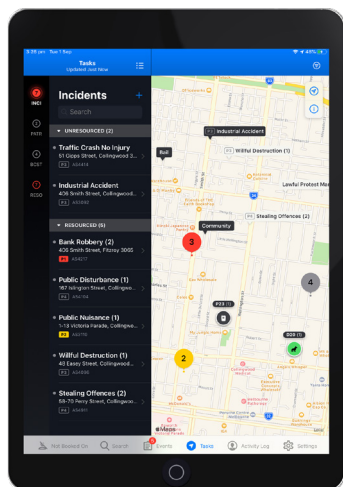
3:26 pm Tue 1 Sep
Tasks
Updated Just Now
43%

INCI
PATR
BCST
RODO

Incidents
+
Search

UNRESOURCED (2)

Traffic Crash No Injury
61 Gipps Street, Collingwood 3...
P3 AS4414

Industrial Accident
406 Smith Street, Collingwood...
P2 AS4562

RESOURCED (5)

Bank Robbery (2)
406 Smith Street, Fitzroy 3065
P1 AS4217

Public Disturbance (1)
187 Islington Street, Collingwo...
P4 AS4134

Public Nuisance (1)
1-13 Victoria Parade, Collingwo...
P2 AS4216

Willful Destruction (1)
40 Easey Street, Collingwood...
P3 AS4586

Stealing Offences (2)
58-75 Perry Street, Collingwoo...
P4 AS4341

Industrial Accident
P3 Willful Destruction (1)
Lawful Protest Ma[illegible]
Stealing Offences (2)
Community
3
4
2
P23 (1)
D28 (1)

Not Booked On
Search
Events
Tasks
Activity Log
Settings